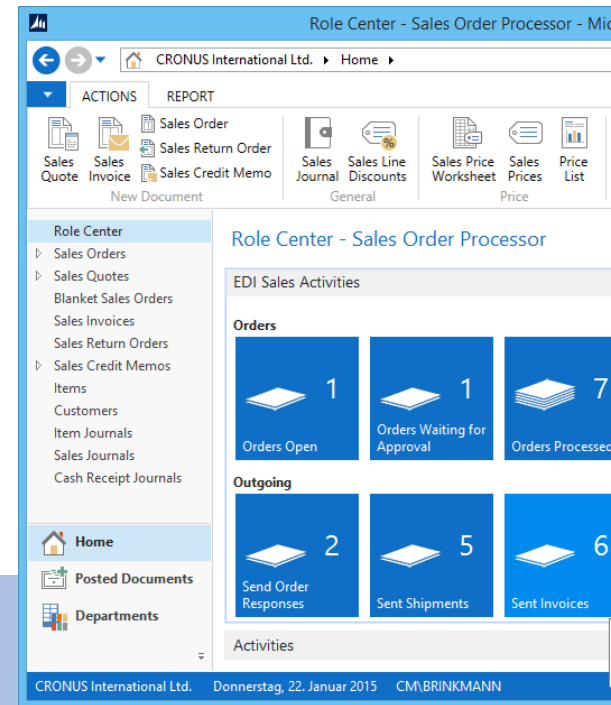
Role Center - Sales Order Processor - Mic

CRONUS International Ltd. ▸ Home ▸

ACTIONS REPORT

Sales Quote
Sales Invoice
Sales Order
Sales Return Order
Sales Credit Memo
New Document

Sales Journal
Sales Line Discounts
General

Sales Price Worksheet
Sales Prices
Price List
Price

Role Center
Sales Orders
Sales Quotes
Blanket Sales Orders
Sales Invoices
Sales Return Orders
Sales Credit Memos
Items
Customers
Item Journals
Sales Journals
Cash Receipt Journals

Home
Posted Documents
Departments

Role Center - Sales Order Processor

EDI Sales Activities

Orders

1
Orders Open

1
Orders Waiting for Approval

7
Orders Processed

Outgoing

2
Send Order Responses

5
Sent Shipments

6
Sent Invoices

Activities

CRONUS International Ltd. Donnerstag, 22. Januar 2015 CM\BRINKMANN